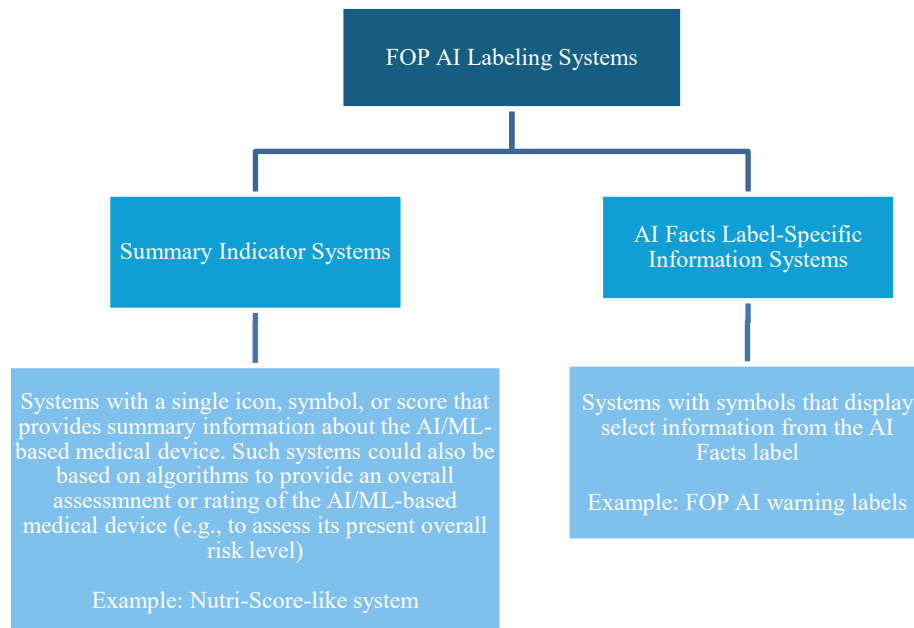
FOP AI Labeling Systems

Summary Indicator Systems

AI Facts Label-Specific Information Systems

Systems with a single icon, symbol, or score that provides summary information about the AI/ML-based medical device. Such systems could also be based on algorithms to provide an overall assessmnent or rating of the AI/ML-based medical device (e.g., to assess its present overall risk level)

Example: Nutri-Score-like system

Systems with symbols that display select information from the AI Facts label

Example: FOP AI warning labels